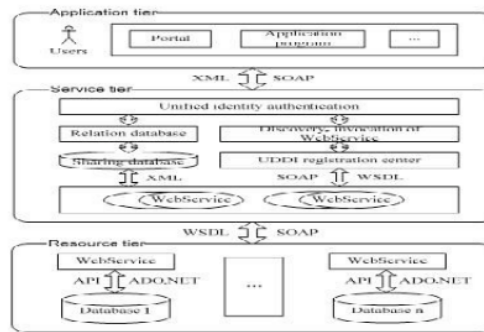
Application tier

Users

Portal

Application program

...

XML

SOAP

Service tier

Unified identity authentication

Relation database

Discovery, invocation of WebService

Sharing database

UDDI registration center

XML

SOAP

WSDL

WebService

WebService

WSDL

SOAP

Resource tier

WebService

API

ADO.NET

Database 1

...

WebService

API

ADO.NET

Database n